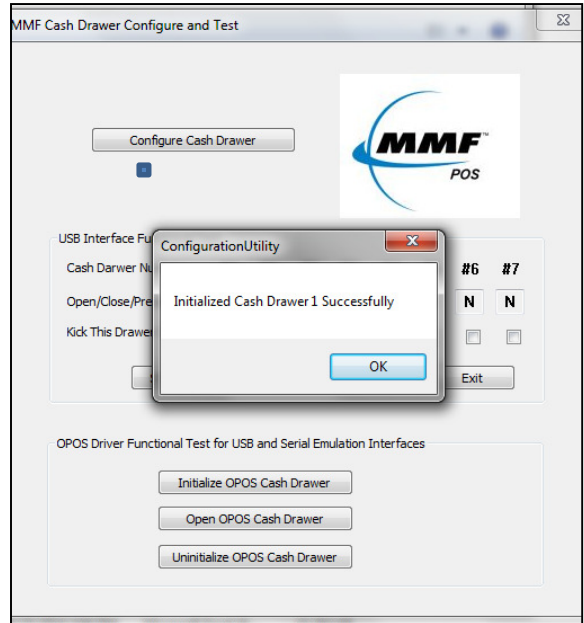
MMF Cash Drawer Configure and Test

Configure Cash Drawer

MMF POS

USB Interface Fu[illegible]

Cash Darwer Nu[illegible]

Open/Close/Pre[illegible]

Kick This Drawer

#6 #7

N N

Exit

ConfigurationUtility

Initialized Cash Drawer 1 Successfully

OK

OPOS Driver Functional Test for USB and Serial Emulation Interfaces

Initialize OPOS Cash Drawer

Open OPOS Cash Drawer

Uninitialize OPOS Cash Drawer